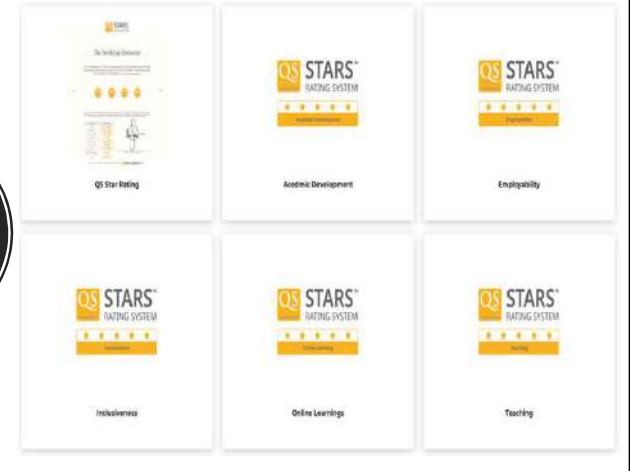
QS Star Rating

QS STARS™ RATING SYSTEM
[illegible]

Academic Development

QS STARS™ RATING SYSTEM
Employability

Employability

QS STARS™ RATING SYSTEM
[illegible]

Inclusiveness

QS STARS™ RATING SYSTEM
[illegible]

Online Learnings

QS STARS™ RATING SYSTEM
Teaching

Teaching